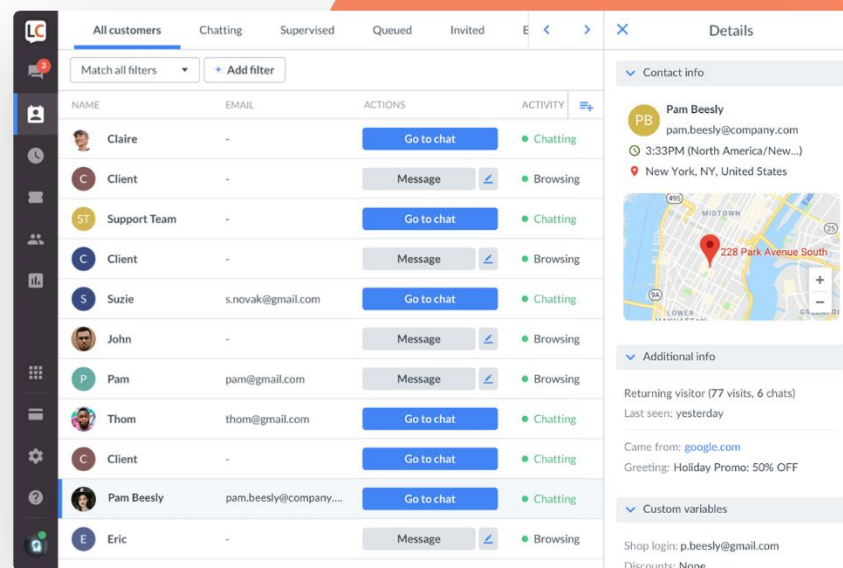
LC

3

All customers | Chatting | Supervised | Queued | Invited | E

Match all filters | + Add filter

| NAME | EMAIL | ACTIONS | ACTIVITY |
|---|---|---|---|
| Claire | - | Go to chat | Chatting |
| C Client | - | Message | Browsing |
| ST Support Team | - | Go to chat | Chatting |
| C Client | - | Message | Browsing |
| S Suzie | s.novak@gmail.com | Go to chat | Chatting |
| John | - | Message | Browsing |
| P Pam | pam@gmail.com | Message | Browsing |
| Thom | thom@gmail.com | Go to chat | Chatting |
| C Client | - | Go to chat | Chatting |
| Pam Beesly | pam.beesly@company.... | Go to chat | Chatting |
| E Eric | - | Message | Browsing |

Details

Contact info

PB Pam Beesly
pam.beesly@company.com
3:33PM (North America/New...)
New York, NY, United States

MIDTOWN
495
228 Park Avenue South
9A
LOWER MANHATTAN
278
+
−

Additional info

Returning visitor (77 visits, 6 chats)
Last seen: yesterday

Came from: google.com
Greeting: Holiday Promo: 50% OFF

Custom variables

Shop login: p.beesly@gmail.com
Discounts: None